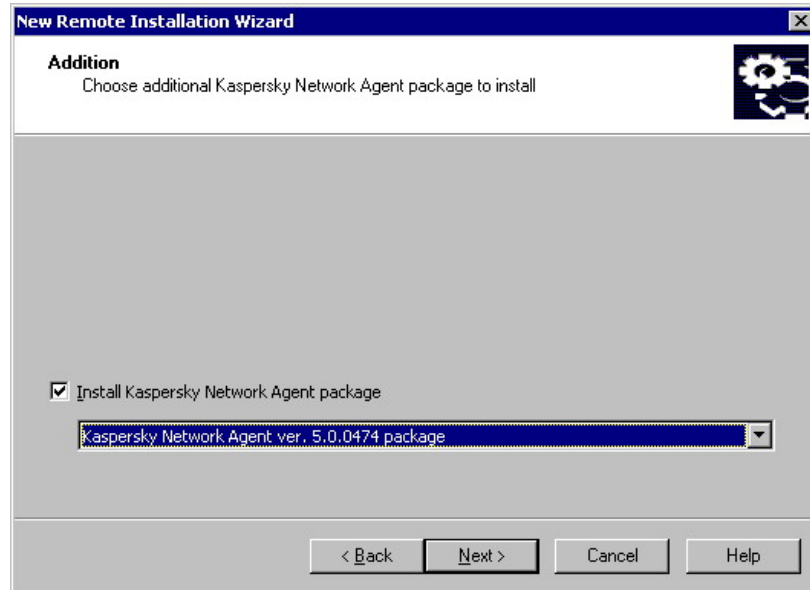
New Remote Installation Wizard

Addition
Choose additional Kaspersky Network Agent package to install

Install Kaspersky Network Agent package

Kaspersky Network Agent ver. 5.0.0474 package

< Back
Next >
Cancel
Help